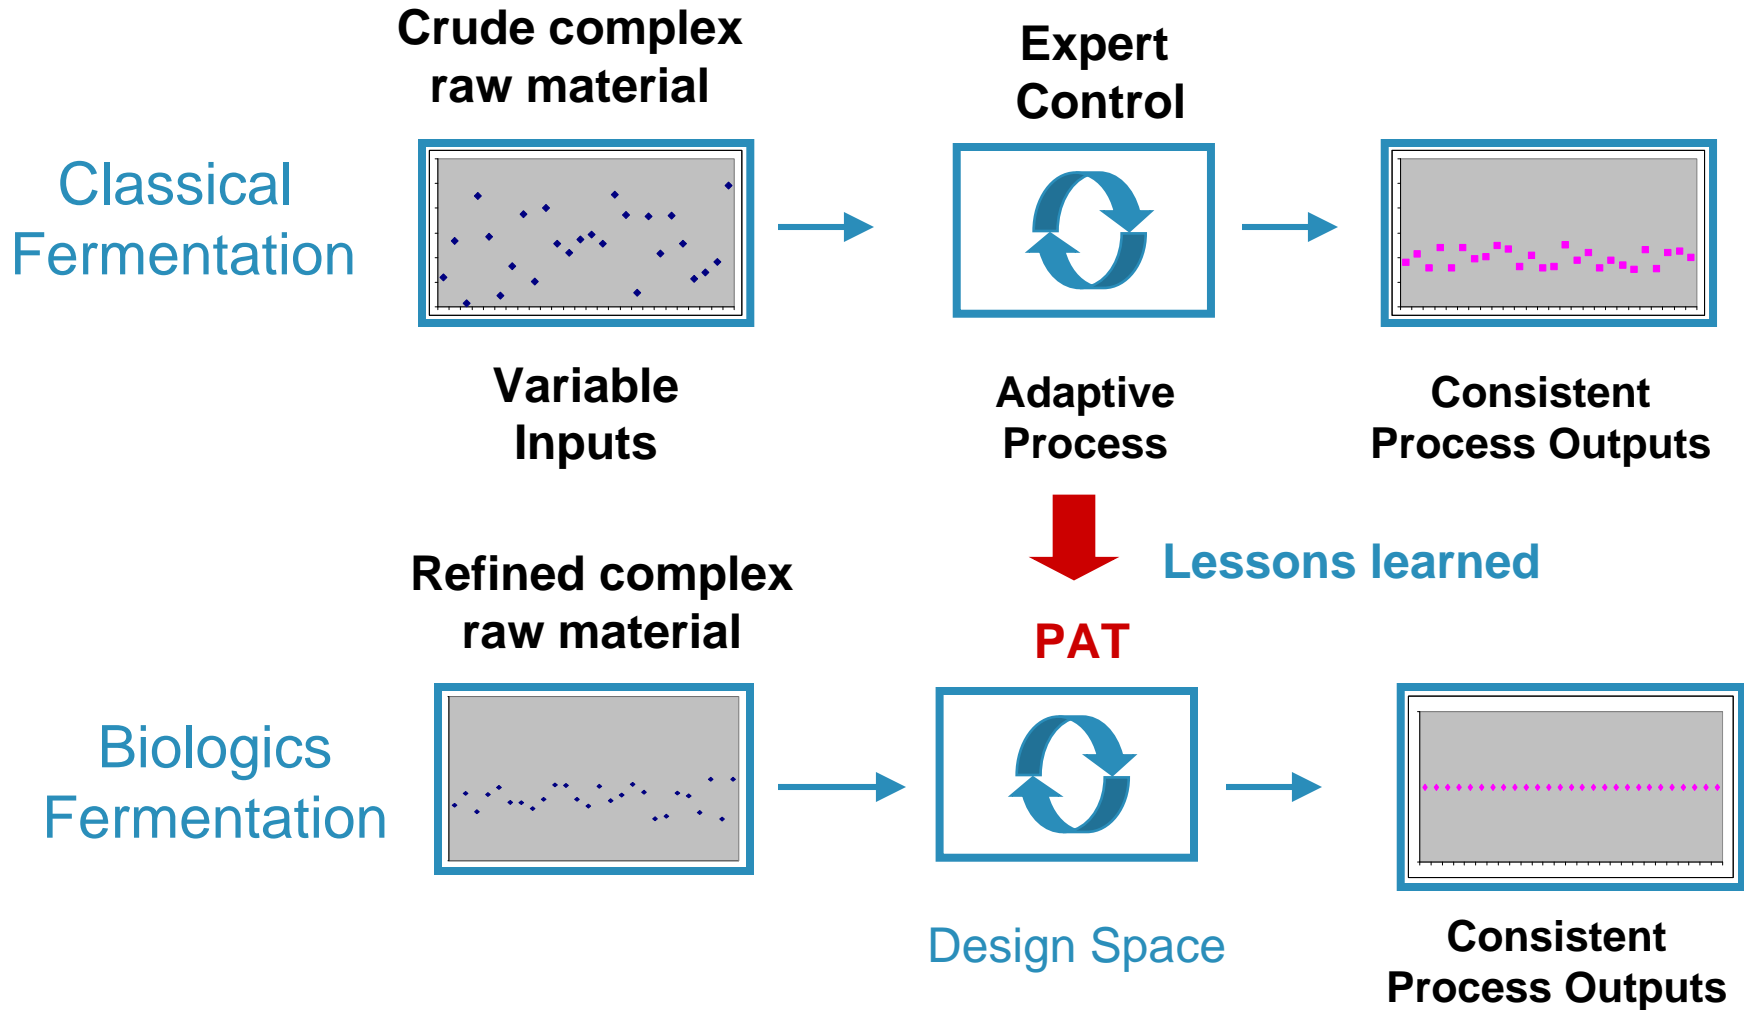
Crude complex raw material

Expert Control

Classical Fermentation

Variable Inputs

Adaptive Process

Consistent Process Outputs

Lessons learned

Refined complex raw material

PAT

Biologics Fermentation

Design Space

Consistent Process Outputs